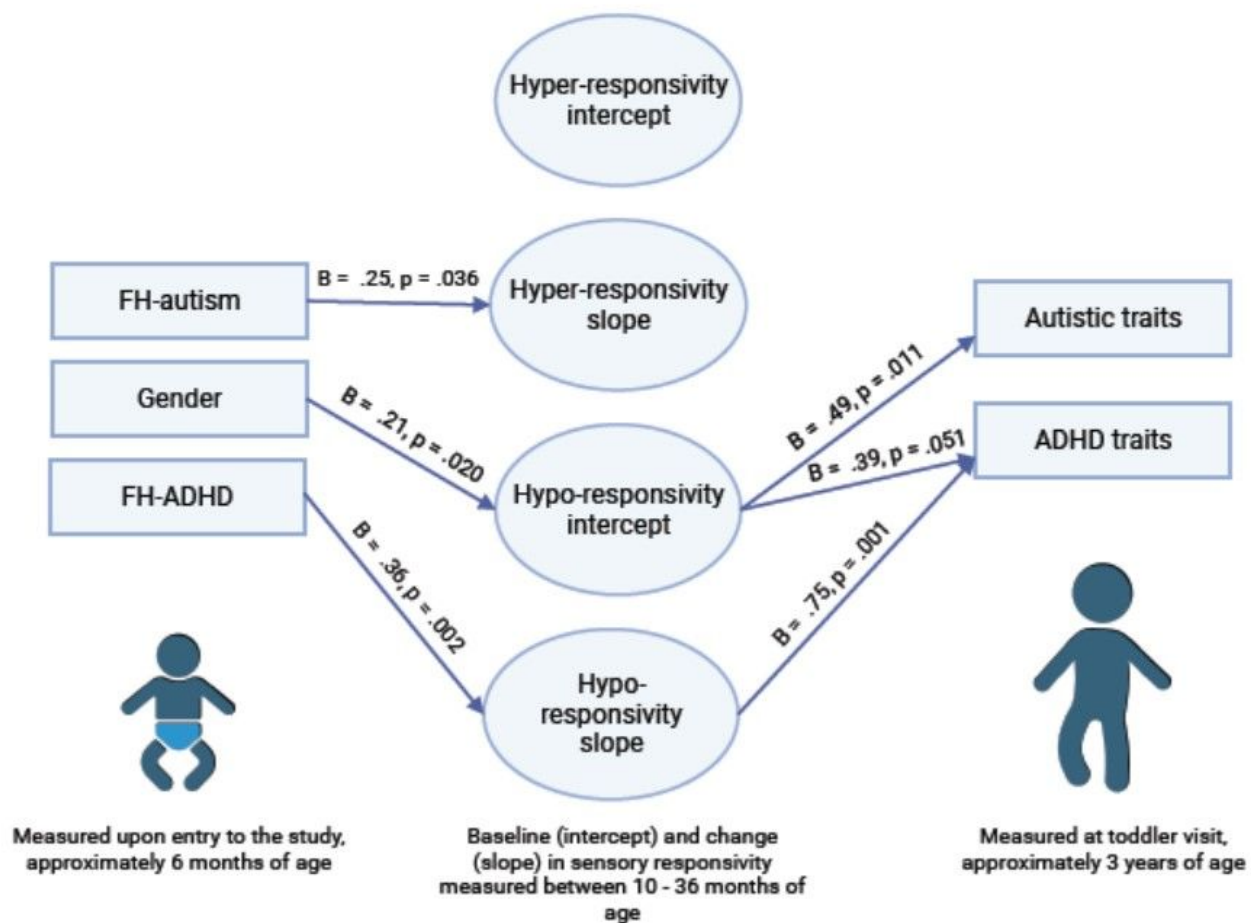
Hyper-responsivity intercept

FH-autism

B = .25, p = .036

Hyper-responsivity slope

Autistic traits

Gender

B = .21, p = .020

B = .49, p = .011

B = .39, p = .051

ADHD traits

FH-ADHD

Hypo-responsivity intercept

B = .36, p = .002

B = .75, p = .001

Hypo-responsivity slope

Measured upon entry to the study, approximately 6 months of age

Baseline (intercept) and change (slope) in sensory responsivity measured between 10 - 36 months of age

Measured at toddler visit, approximately 3 years of age